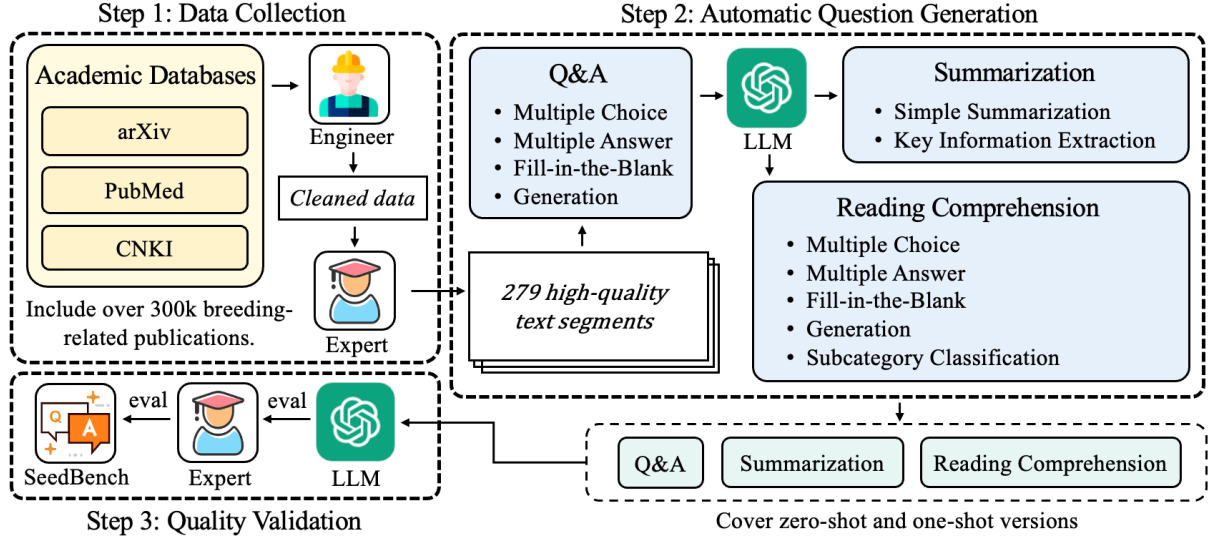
Step 1: Data Collection

Academic Databases

arXiv

PubMed

CNKI

Include over 300k breeding-related publications.

Engineer

Cleaned data

Expert

Step 2: Automatic Question Generation

Q&A

• Multiple Choice
• Multiple Answer
• Fill-in-the-Blank
• Generation

LLM

Summarization

• Simple Summarization
• Key Information Extraction

279 high-quality text segments

Reading Comprehension

• Multiple Choice
• Multiple Answer
• Fill-in-the-Blank
• Generation
• Subcategory Classification

Q A

SeedBench

eval

Expert

eval

LLM

Step 3: Quality Validation

Q&A

Summarization

Reading Comprehension

Cover zero-shot and one-shot versions